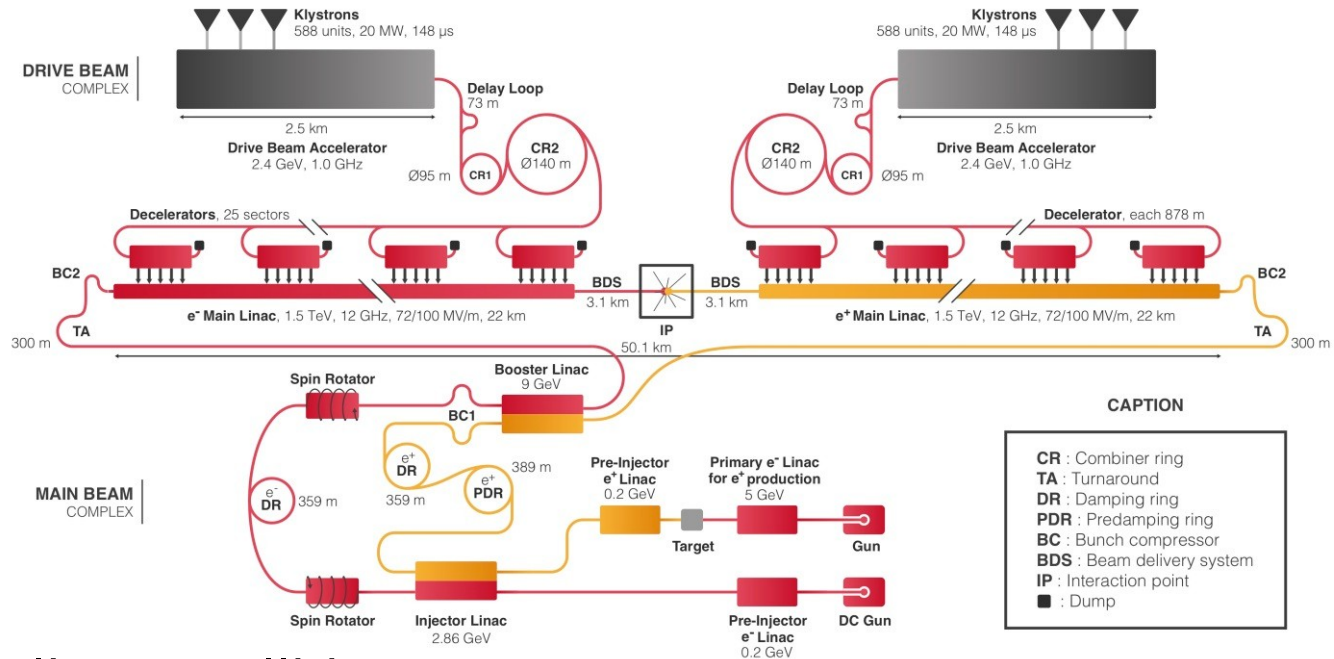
DRIVE BEAM
COMPLEX

Klystrons
588 units, 20 MW, 148 μs

Klystrons
588 units, 20 MW, 148 μs

2.5 km
Drive Beam Accelerator
2.4 GeV, 1.0 GHz

Delay Loop
73 m

CR2
Ø140 m

CR1
Ø95 m

Delay Loop
73 m

CR2
Ø140 m

CR1
Ø95 m

2.5 km
Drive Beam Accelerator
2.4 GeV, 1.0 GHz

Decelerators, 25 sectors

Decelerator, each 878 m

BC2

BDS
3.1 km

BDS
3.1 km

BC2

$e^-$ Main Linac, 1.5 TeV, 12 GHz, 72/100 MV/m, 22 km

IP

$e^+$ Main Linac, 1.5 TeV, 12 GHz, 72/100 MV/m, 22 km

TA

TA

300 m

50.1 km

300 m

Spin Rotator

Booster Linac
9 GeV

BC1

CAPTION

$e^+$
DR
359 m

$e^+$
PDR
389 m

Pre-Injector
$e^+$ Linac
0.2 GeV

Primary $e^-$ Linac
for $e^+$ production
5 GeV

MAIN BEAM
COMPLEX

$e^-$
DR
359 m

Target

Gun

Spin Rotator

Injector Linac
2.86 GeV

Pre-Injector
$e^-$ Linac
0.2 GeV

DC Gun

CR : Combiner ring
TA : Turnaround
DR : Damping ring
PDR : Predamping ring
BC : Bunch compressor
BDS : Beam delivery system
IP : Interaction point
■ : Dump